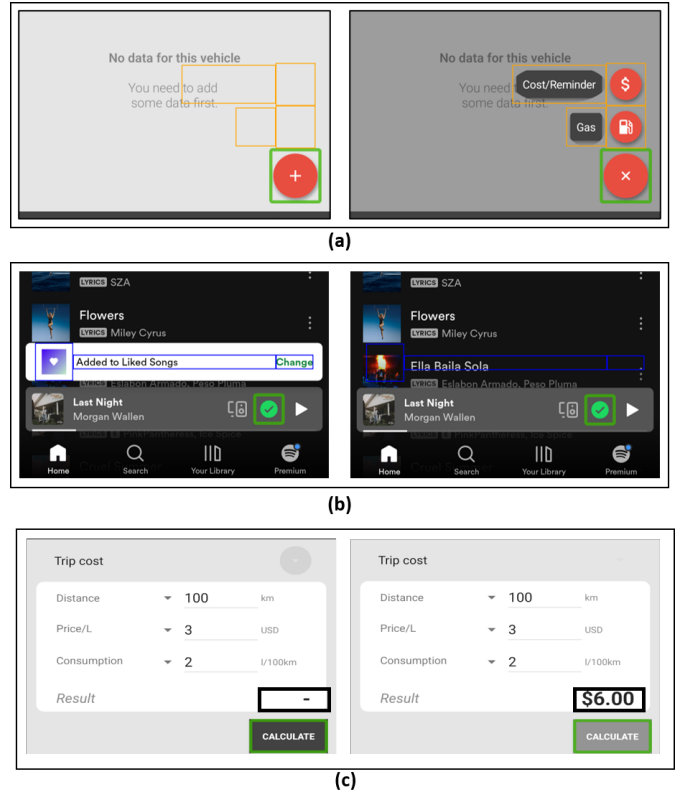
No data for this vehicle
You need to add some data first.

+

No data for this vehicle
You need to add some data first.

Cost/Reminder
$
Gas
×

(a)

LYRICS SZA
Flowers
LYRICS Miley Cyrus
Added to Liked Songs
Change
LYRICS Eslabon Armado, Peso Pluma
Last Night
Morgan Wallen
Home
Search
Your Library
Premium

LYRICS SZA
Flowers
LYRICS Miley Cyrus
Ella Baila Sola
LYRICS Eslabon Armado, Peso Pluma
Last Night
Morgan Wallen
Home
Search
Your Library
Premium

(b)

Trip cost
Distance 100 km
Price/L 3 USD
Consumption 2 l/100km
Result -
CALCULATE

Trip cost
Distance 100 km
Price/L 3 USD
Consumption 2 l/100km
Result $6.00
CALCULATE

(c)